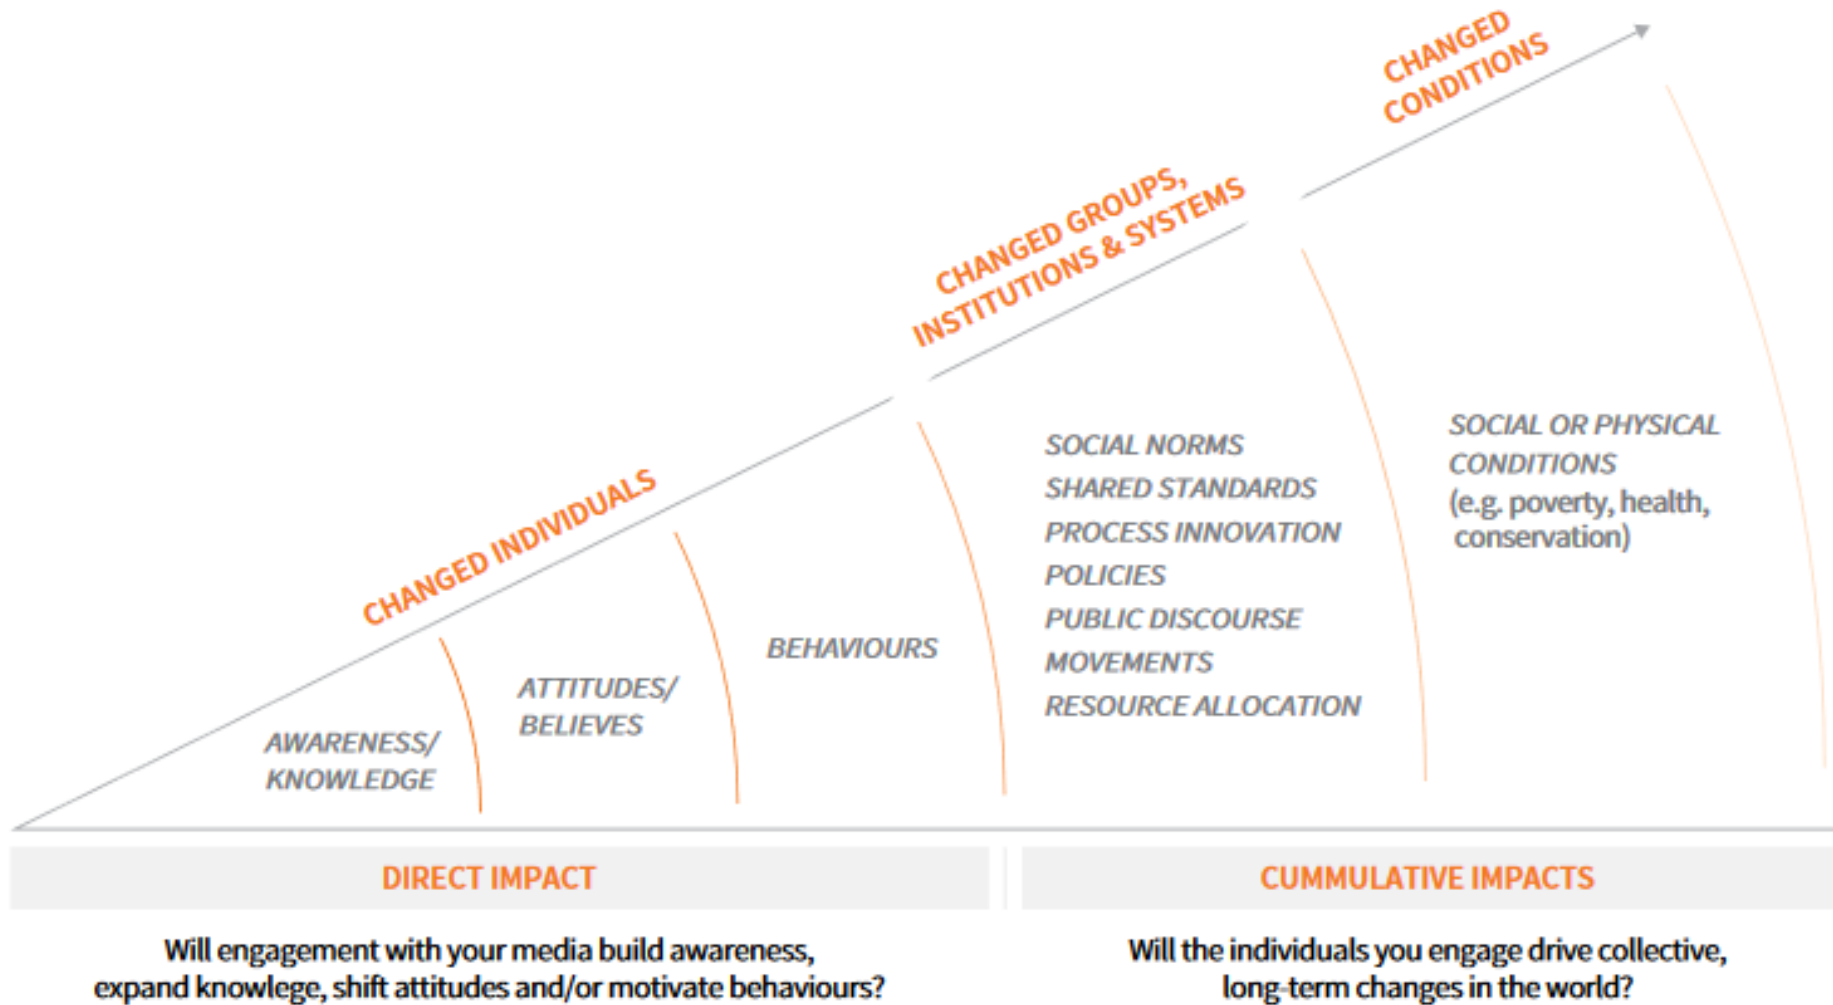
CHANGED CONDITIONS

CHANGED GROUPS, INSTITUTIONS & SYSTEMS

CHANGED INDIVIDUALS

AWARENESS/ KNOWLEDGE

ATTITUDES/ BELIEVES

BEHAVIOURS

SOCIAL NORMS
SHARED STANDARDS
PROCESS INNOVATION
POLICIES
PUBLIC DISCOURSE
MOVEMENTS
RESOURCE ALLOCATION

SOCIAL OR PHYSICAL CONDITIONS
(e.g. poverty, health, conservation)

DIRECT IMPACT

Will engagement with your media build awareness, expand knowlege, shift attitudes and/or motivate behaviours?

CUMMULATIVE IMPACTS

Will the individuals you engage drive collective, long-term changes in the world?